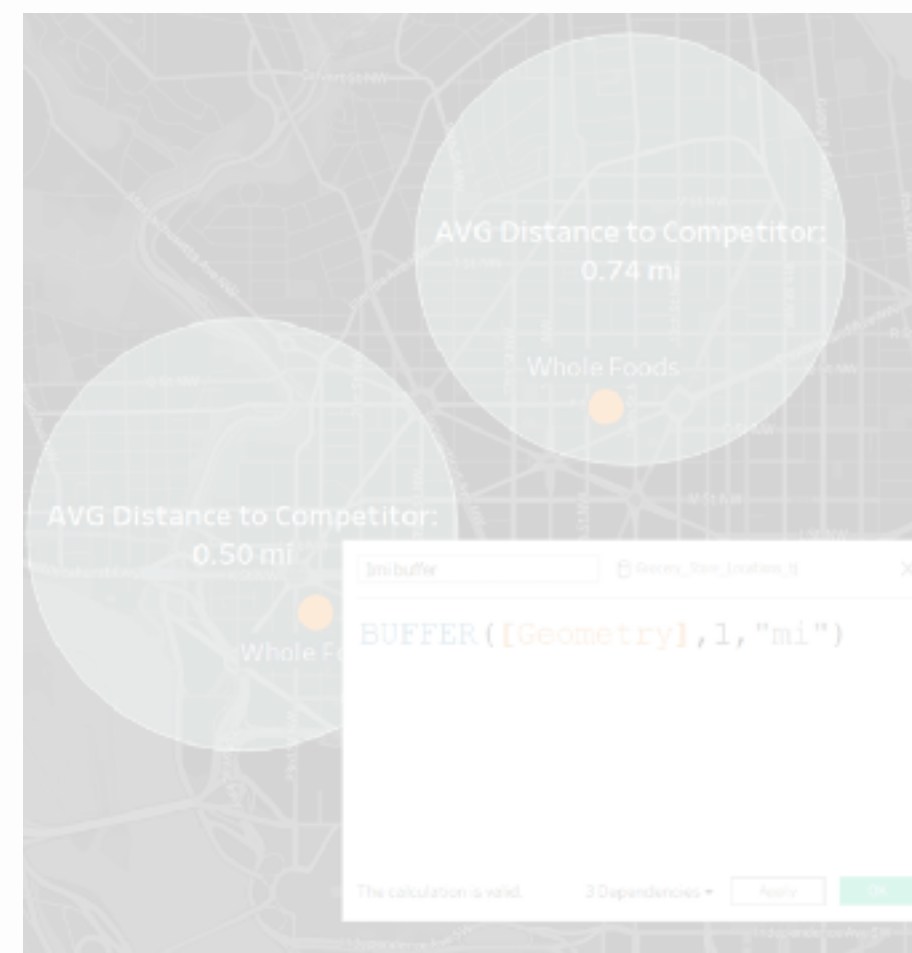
AVG Distance to Competitor:
0.74 mi

Whole Foods

AVG Distance to Competitor:
0.50 mi

Whole F

1mi buffer

Grocery_Store_Locations_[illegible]

BUFFER([Geometry],1,"mi")

The calculation is valid.

3 Dependencies ▾

Apply

OK